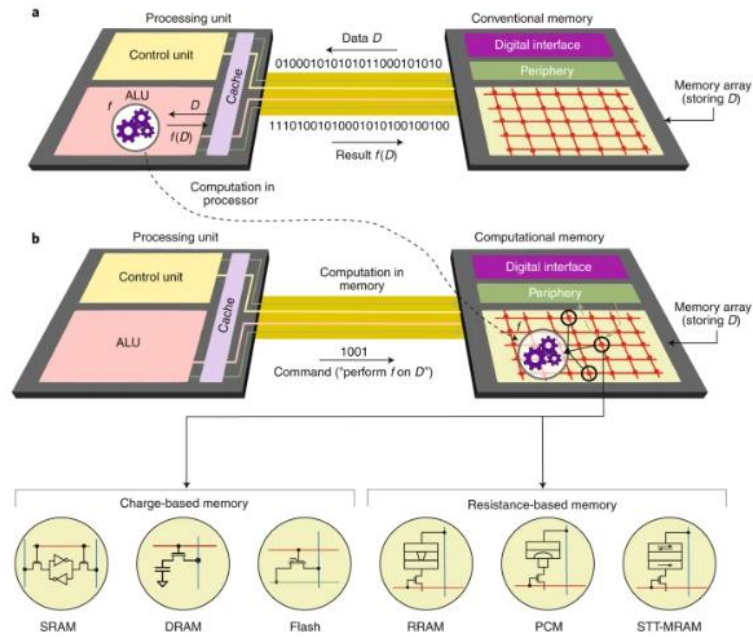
a

Processing unit

Control unit

Cache

ALU

$f$

$D$

$f(D)$

Data $D$

010001010101011000101010

111010010100010101001001100

Result $f(D)$

Conventional memory

Digital interface

Periphery

Memory array (storing $D$)

Computation in processor

b

Processing unit

Control unit

Cache

ALU

Computation in memory

1001

Command ("perform $f$ on $D$")

Computational memory

Digital interface

Periphery

Memory array (storing $D$)

$f$

Charge-based memory

Resistance-based memory

SRAM

DRAM

Flash

RRAM

PCM

STT-MRAM